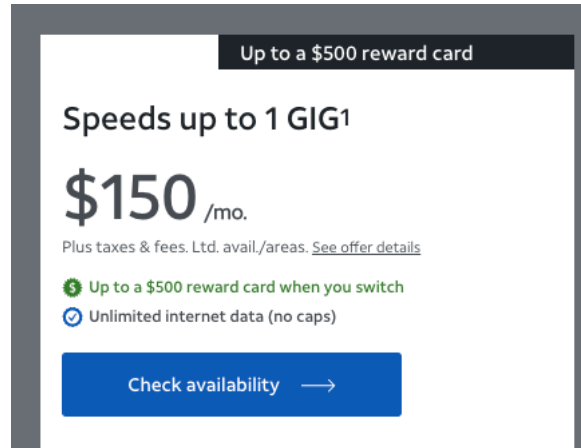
Up to a $500 reward card

Speeds up to 1 GIG$^1$

$150 /mo.

Plus taxes & fees. Ltd. avail./areas. See offer details

Up to a $500 reward card when you switch

Unlimited internet data (no caps)

Check availability ⟶